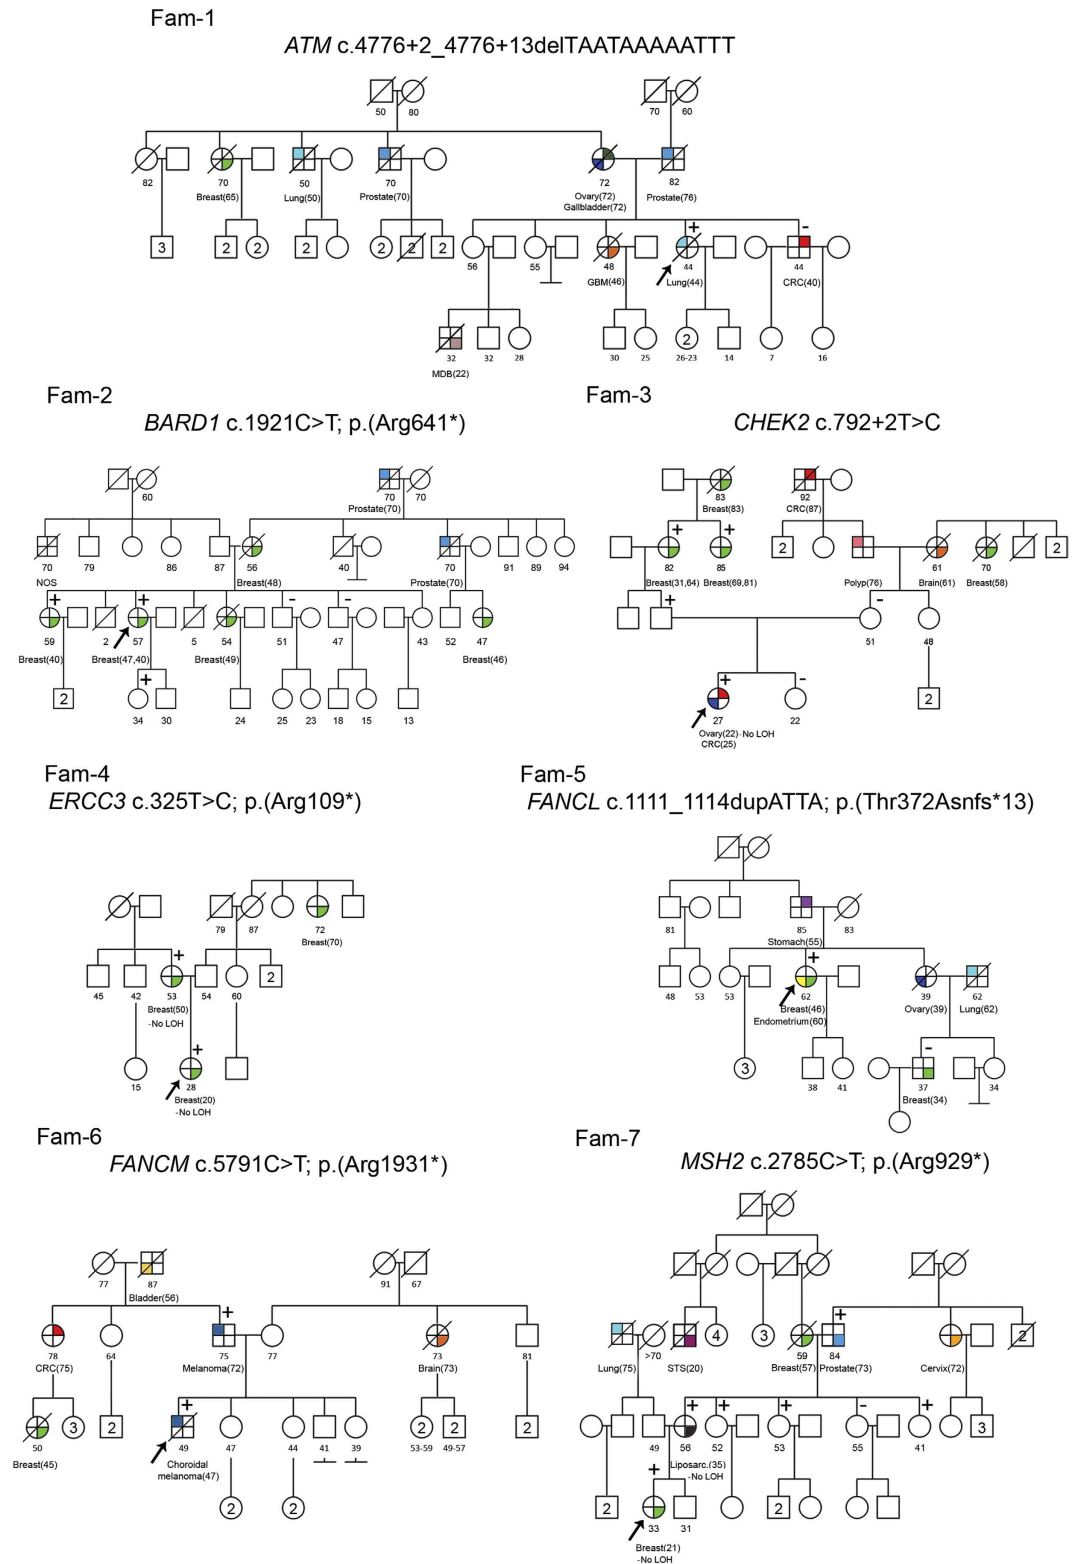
Fam-1
ATM c.4776+2_4776+13delTAATAAAAATTT

50 80 70 60
82 70 Breast(65) 50 Lung(50) 70 Prostate(70) 72 Ovary(72) Gallbladder(72) 82 Prostate(76)
3 2 2 2 2 2 2
+ -
56 55 48 GBM(46) 44 Lung(44) 44 CRC(40)
32 MDB(22) 32 28 30 25 2 26-23 14 7 16

Fam-2
BARD1 c.1921C>T; p.(Arg641*)

60 70 70 Prostate(70)
70 NOS 79 86 87 56 Breast(48) 40 70 Prostate(70) 91 89 94
+ + - -
59 Breast(40) 2 57 Breast(47,40) 5 54 Breast(49) 51 47 43 52 47 Breast(46)
2 + 34 30 24 25 23 18 15 13

Fam-3
CHEK2 c.792+2T>C

83 Breast(83) 92 CRC(87)
+ +
82 Breast(31,64) 85 Breast(69,81) 2 Polyp(76) 61 Brain(61) 70 Breast(58) 2
+ -
51 48
+ -
27 Ovary(22)-No LOH CRC(25) 22 2

Fam-4
ERCC3 c.325T>C; p.(Arg109*)

79 87 72 Breast(70)
+
45 42 53 Breast(50) -No LOH 54 60 2
+
15 28 Breast(20) -No LOH

Fam-5
FANCL c.1111_1114dupATTA; p.(Thr372Asnfs*13)

81 85 Stomach(55) 83
+
48 53 53 62 Breast(46) Endometrium(60) 39 Ovary(39) 62 Lung(62)
-
3 38 41 37 Breast(34) 34

Fam-6
FANCM c.5791C>T; p.(Arg1931*)

77 87 Bladder(56) 91 67
+
78 CRC(75) 64 75 Melanoma(72) 77 73 Brain(73) 81
+
50 Breast(45) 3 2 49 Choroidal melanoma(47) 47 44 41 39 2 53-59 2 49-57 2
2 2

Fam-7
MSH2 c.2785C>T; p.(Arg929*)

+
Lung(75) >70 STS(20) 4 3 59 Breast(57) 84 Prostate(73) Cervix(72) 2
+ + + - +
49 56 Liposarc.(35) -No LOH 52 53 55 41 3
+
2 33 Breast(21) -No LOH 31 2